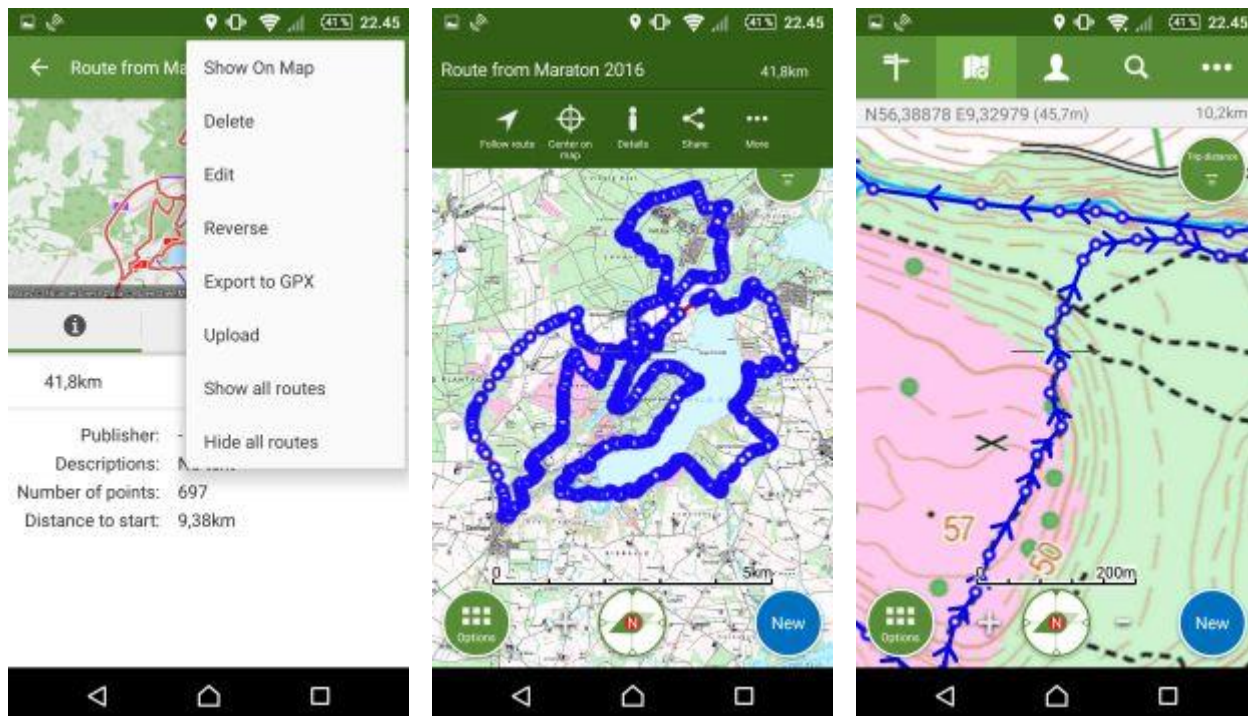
41% 22.45

Route from Ma

Show On Map
Delete
Edit
Reverse
Export to GPX
Upload
Show all routes
Hide all routes

41,8km

Publisher: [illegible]
Descriptions: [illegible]
Number of points: 697
Distance to start: 9,38km

41% 22.45

Route from Maraton 2016 41,8km

Follow route
Center on map
Details
Share
More

0 5km

Options
N
New

41% 22.45

N56,38878 E9,32979 (45,7m) 10,2km

Trip distance

57
50
0 200m

Options
N
New